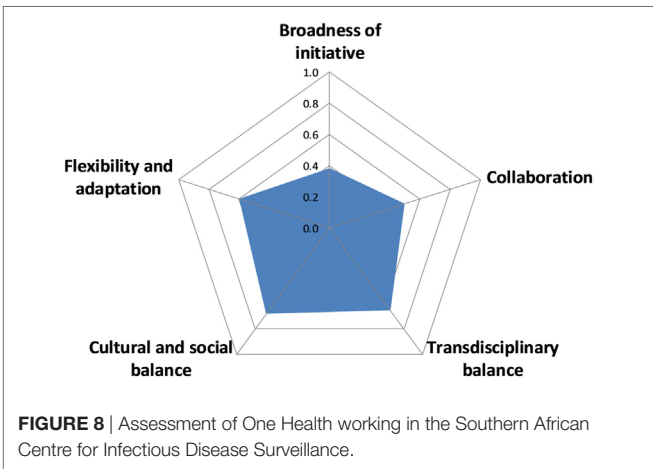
Broadness of initiative

1.0
0.8
0.6
0.4
0.2
0.0

Collaboration

Transdisciplinary balance

Cultural and social balance

Flexibility and adaptation

FIGURE 8 | Assessment of One Health working in the Southern African Centre for Infectious Disease Surveillance.